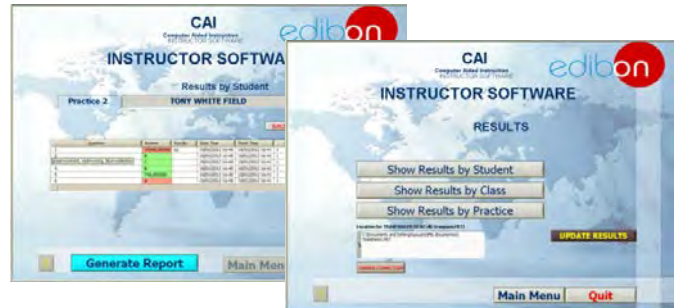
CAI
Computer Aided Instruction
INSTRUCTOR SOFTWARE
edibon
INSTRUCTOR SOFTWARE
Results by Student
Practice 2
TONY WHITE FIELD
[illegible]
Generate Report
Main Menu

CAI
Computer Aided Instruction
INSTRUCTOR SOFTWARE
edibon
INSTRUCTOR SOFTWARE
RESULTS
Show Results by Student
Show Results by Class
Show Results by Practice
UPDATE RESULTS
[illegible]
Main Menu
Quit